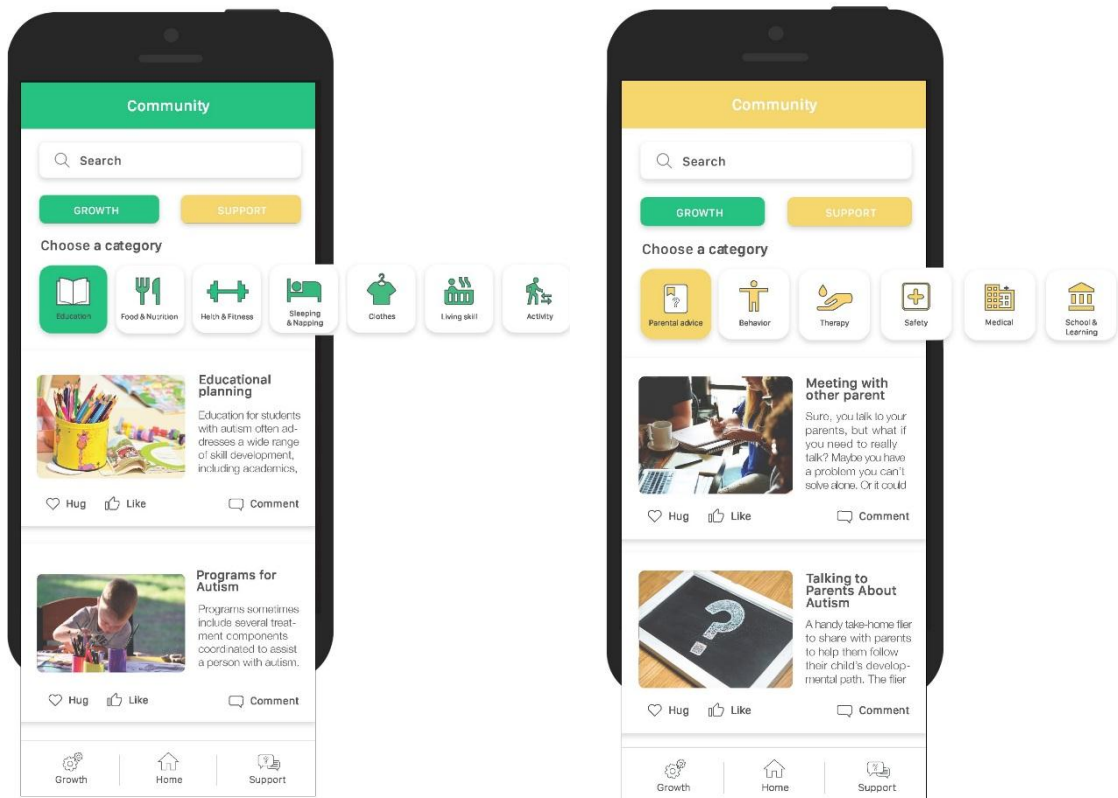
Community

Search

GROWTH

SUPPORT

Choose a category

Education
Food & Nutrition
Helth & Fitness
Sleeping & Napping
Clothes
Living skill
Activity

Educational planning

Education for students with autism often addresses a wide range of skill development, including academics,

Hug Like Comment

Programs for Autism

Programs sometimes include several treatment components coordinated to assist a person with autism.

Hug Like Comment

Growth Home Support

Community

Search

GROWTH

SUPPORT

Choose a category

Parental advice
Behavior
Therapy
Safety
Medical
School & Learning

Meeting with other parent

Sure, you talk to your parents, but what if you need to really talk? Maybe you have a problem you can't solve alone. Or it could

Hug Like Comment

Talking to Parents About Autism

A handy take-home flier to share with parents to help them follow their child's developmental path. The flier

Hug Like Comment

Growth Home Support